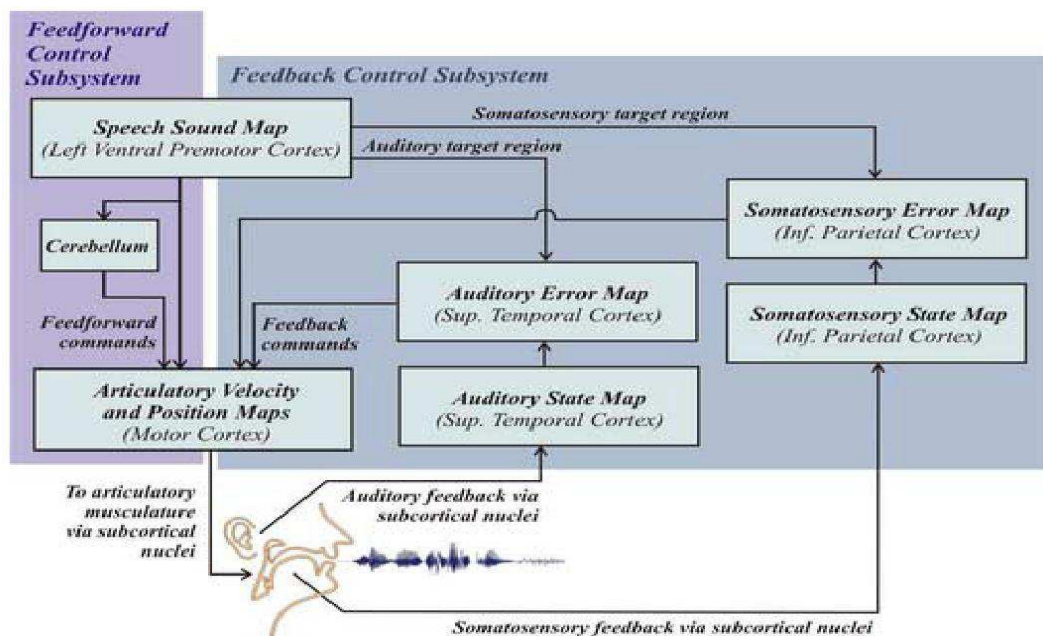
Feedforward Control Subsystem

Feedback Control Subsystem

Speech Sound Map
(Left Ventral Premotor Cortex)

Somatosensory target region

Auditory target region

Somatosensory Error Map
(Inf. Parietal Cortex)

Cerebellum

Auditory Error Map
(Sup. Temporal Cortex)

Somatosensory State Map
(Inf. Parietal Cortex)

Feedforward commands

Feedback commands

Articulatory Velocity and Position Maps
(Motor Cortex)

Auditory State Map
(Sup. Temporal Cortex)

To articulatory musculature via subcortical nuclei

Auditory feedback via subcortical nuclei

Somatosensory feedback via subcortical nuclei